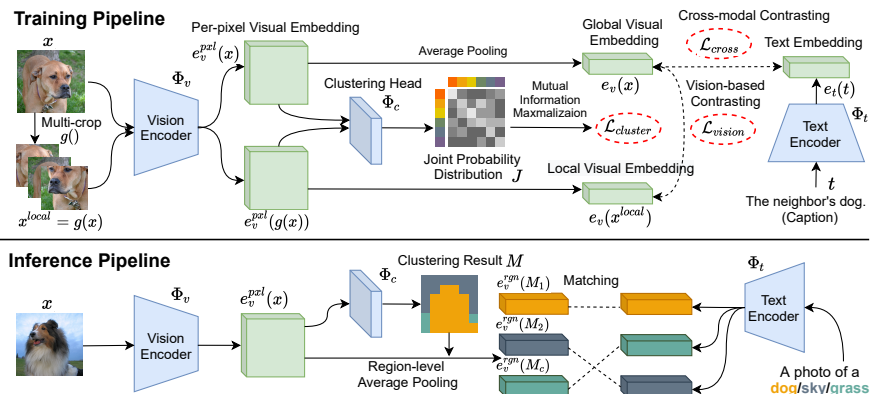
Training Pipeline

$x$

Multi-crop $g()$

$x^{local} = g(x)$

$\Phi_v$

Vision Encoder

Per-pixel Visual Embedding

$e_v^{pxl}(x)$

$e_v^{pxl}(g(x))$

Clustering Head

$\Phi_c$

Joint Probability Distribution $J$

Average Pooling

Mutual Information Maxmalizaion

$\mathcal{L}_{cluster}$

Global Visual Embedding

$e_v(x)$

Local Visual Embedding

$e_v(x^{local})$

Cross-modal Contrasting

$\mathcal{L}_{cross}$

Vision-based Contrasting

$\mathcal{L}_{vision}$

Text Embedding

$e_t(t)$

$\Phi_t$

Text Encoder

$t$

The neighbor's dog. (Caption)

Inference Pipeline

$x$

$\Phi_v$

Vision Encoder

$e_v^{pxl}(x)$

$\Phi_c$

Clustering Result $M$

Region-level Average Pooling

$e_v^{rgn}(M_1)$

$e_v^{rgn}(M_2)$

$e_v^{rgn}(M_c)$

Matching

$\Phi_t$

Text Encoder

A photo of a dog/sky/grass